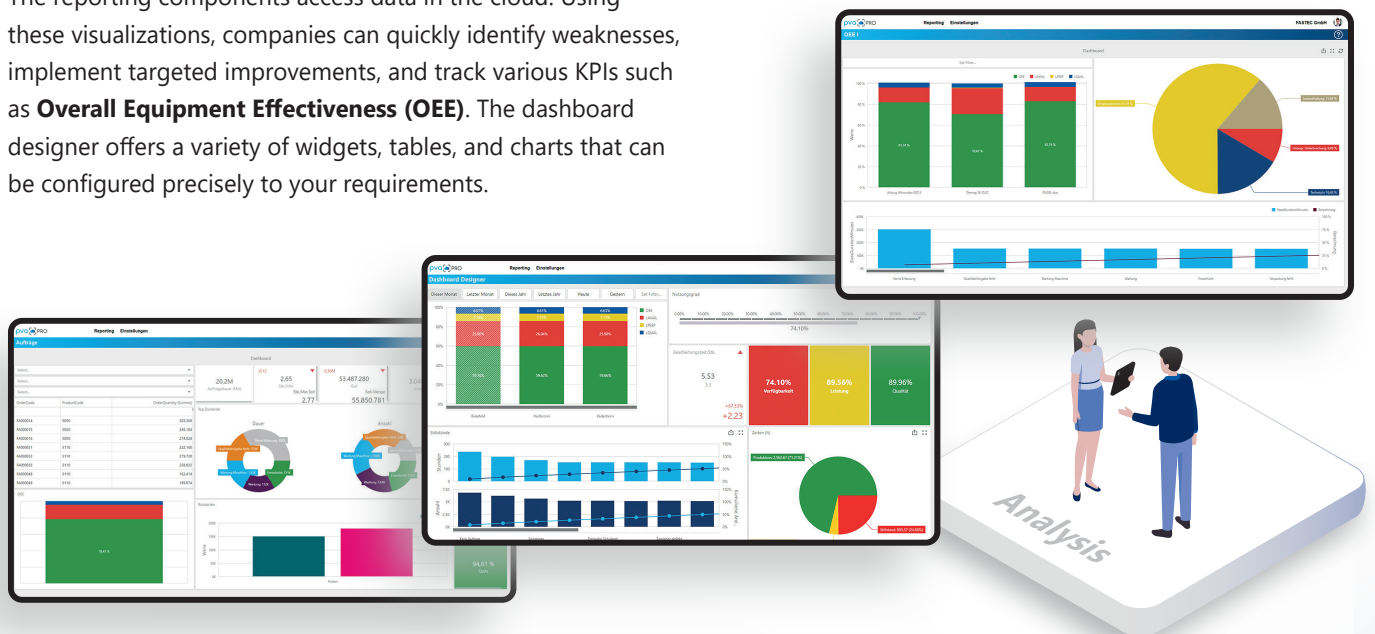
The reporting components access data in the cloud. Using these visualizations, companies can quickly identify weaknesses, implement targeted improvements, and track various KPIs such as **Overall Equipment Effectiveness (OEE)**. The dashboard designer offers a variety of widgets, tables, and charts that can be configured precisely to your requirements.

pvaPRO Reporting Einstellungen FASTEC GmbH
OEE I
Dashboard

pvaPRO Reporting Einstellungen
Dashboard Designer
Dieser Monat Letzter Monat Dieses Jahr Letztes Jahr Heute Gestern
Nutzungsgrad
74.10%
5.53
+2.23
74.10% Verfügbarkeit
89.56% Leistung
89.96% Qualität

pvaPRO Reporting Einstellungen
Aufträge
Dashboard
20,2M
2,65
2.77
53.487.280
55.850.781
Dauer
Anzahl
OEE
Rüstzeiten
94,61 %

Analysis